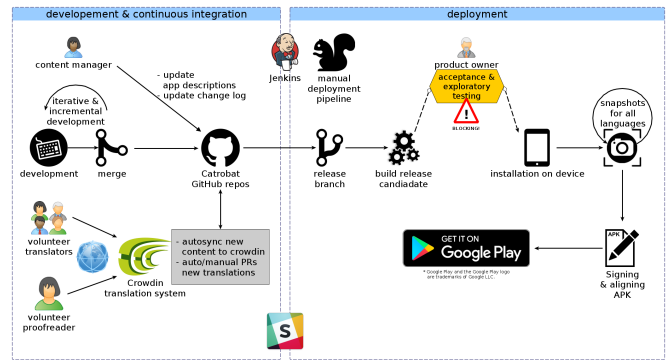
developement & continuous integration

content manager

- update
app descriptions
- update change log

iterative & incremental development

development

merge

Catrobat
GitHub repos

volunteer translators

Crowdin
translation system

- autosync new content to crowdin
- auto/manual PRs new translations

volunteer proofreader

deployment

Jenkins

manual deployment pipeline

product owner

acceptance & exploratory testing

BLOCKING!

release branch

build release candiadate

installation on device

snapshots for all languages

GET IT ON
Google Play

* Google Play and the Google Play logo are trademarks of Google LLC.

APK

Signing & aligning APK